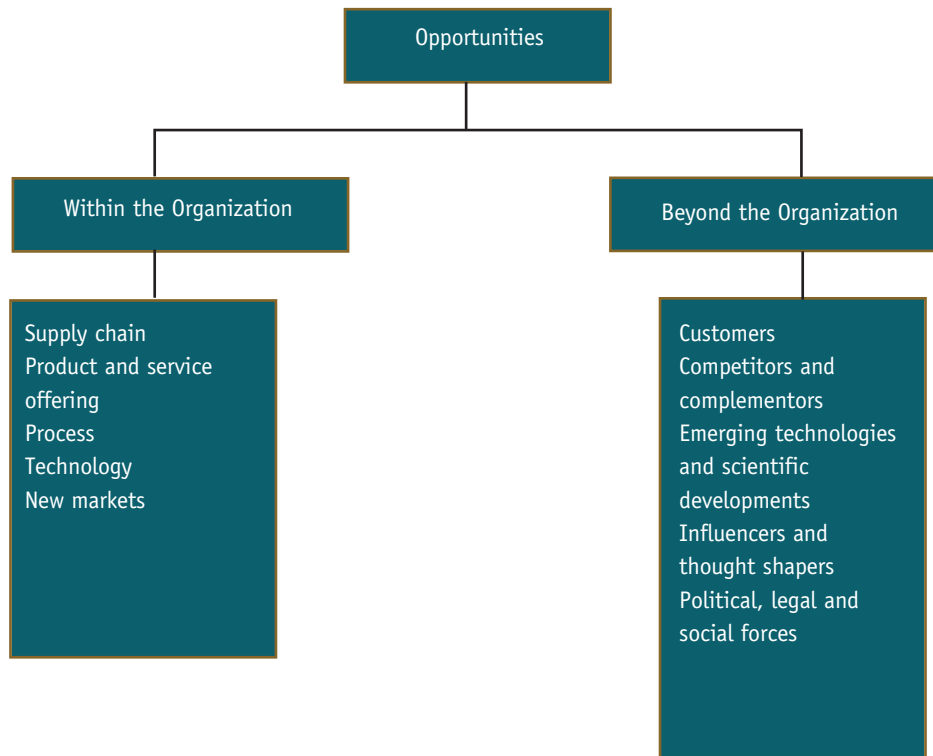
Opportunities

Within the Organization

Beyond the Organization

Supply chain
Product and service offering
Process
Technology
New markets

Customers
Competitors and complementors
Emerging technologies and scientific developments
Influencers and thought shapers
Political, legal and social forces